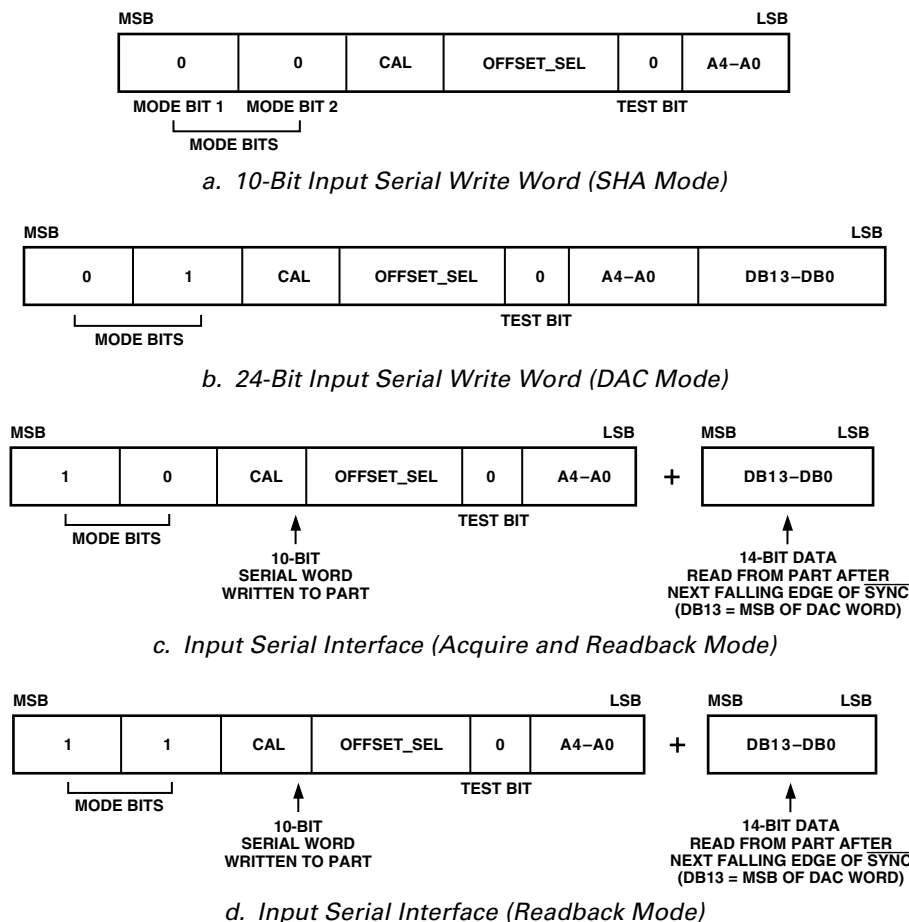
MSB LSB

| 0 | 0 | CAL | OFFSET_SEL | 0 | A4–A0 |
|---|---|---|---|---|---|

MODE BIT 1 MODE BIT 2 TEST BIT

MODE BITS

a. 10-Bit Input Serial Write Word (SHA Mode)

MSB LSB

| 0 | 1 | CAL | OFFSET_SEL | 0 | A4–A0 | DB13–DB0 |
|---|---|---|---|---|---|---|

TEST BIT

MODE BITS

b. 24-Bit Input Serial Write Word (DAC Mode)

MSB LSB

| 1 | 0 | CAL | OFFSET_SEL | 0 | A4–A0 |
|---|---|---|---|---|---|

+

MSB LSB

| DB13–DB0 |
|---|

MODE BITS TEST BIT

10-BIT SERIAL WORD WRITTEN TO PART

14-BIT DATA READ FROM PART AFTER NEXT FALLING EDGE OF $\overline{SYNC}$ (DB13 = MSB OF DAC WORD)

c. Input Serial Interface (Acquire and Readback Mode)

MSB LSB

| 1 | 1 | CAL | OFFSET_SEL | 0 | A4–A0 |
|---|---|---|---|---|---|

+

MSB LSB

| DB13–DB0 |
|---|

MODE BITS TEST BIT

10-BIT SERIAL WORD WRITTEN TO PART

14-BIT DATA READ FROM PART AFTER NEXT FALLING EDGE OF $\overline{SYNC}$ (DB13 = MSB OF DAC WORD)

d. Input Serial Interface (Readback Mode)